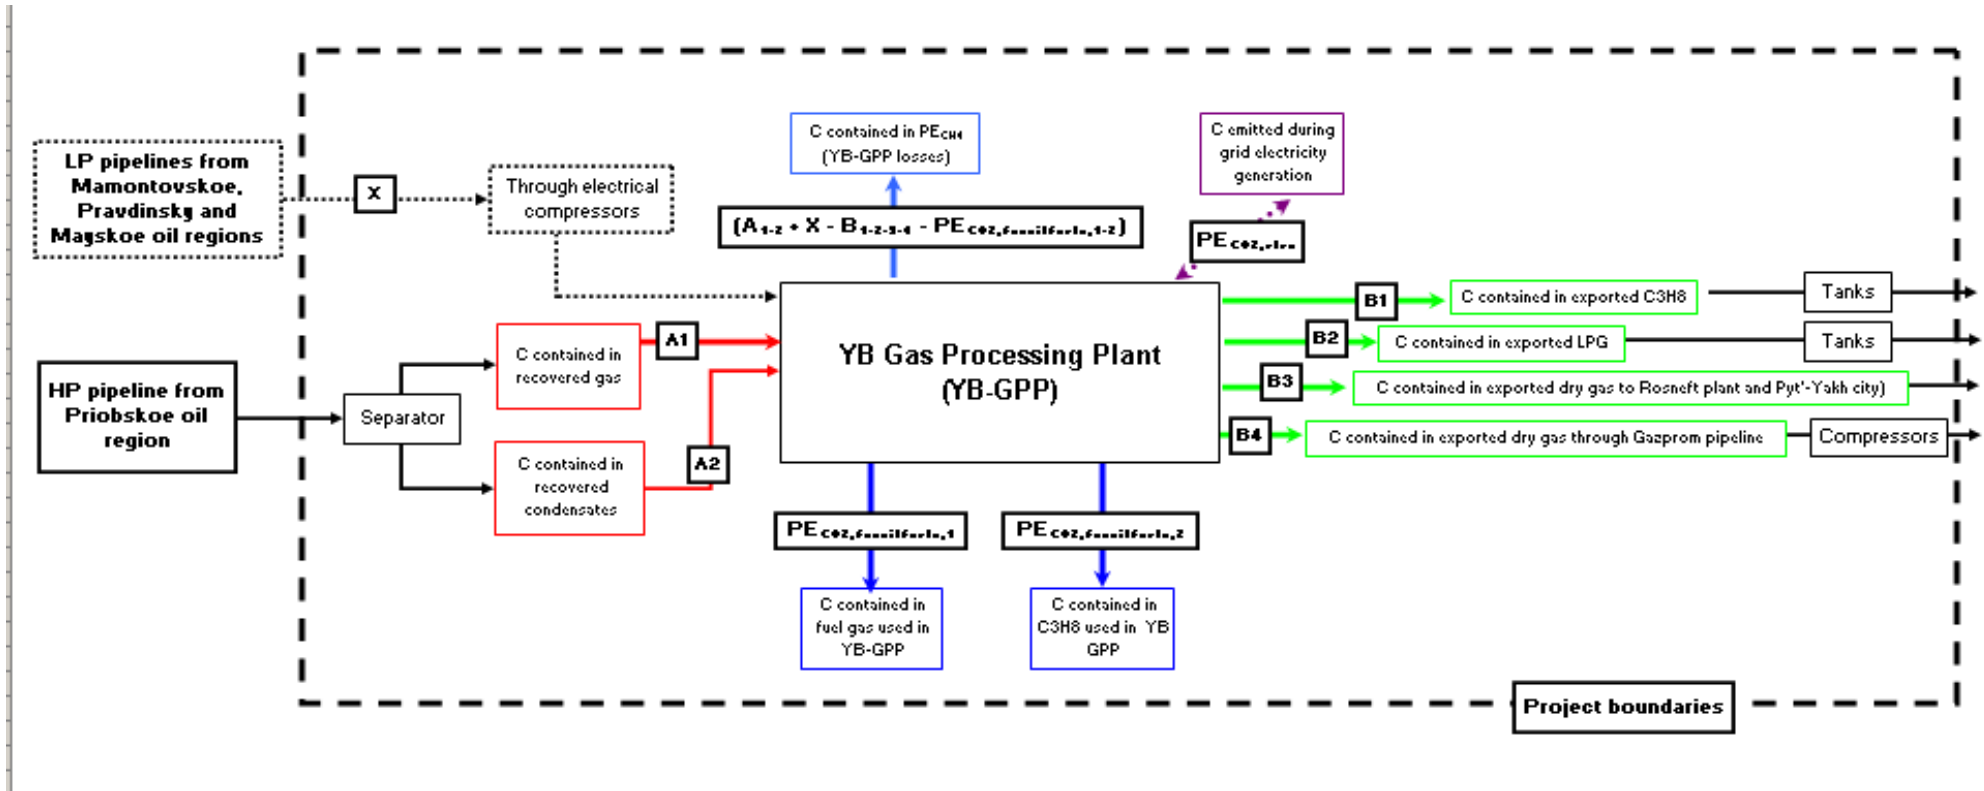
LP pipelines from Mamontovskoe, Pravdinsky and Mayskoe oil regions

X

Through electrical compressors

C contained in $PE_{CH4}$ (YB-GPP losses)

C emitted during grid electricity generation

$(A_{1-2} + X - B_{1-2-3-4} - PE_{CO2,fossilfuels,1-2})$

$PE_{CO2,elec}$

HP pipeline from Priobskoe oil region

Separator

C contained in recovered gas

A1

C contained in recovered condensates

A2

YB Gas Processing Plant (YB-GPP)

B1

C contained in exported C3H8

Tanks

B2

C contained in exported LPG

Tanks

B3

C contained in exported dry gas to Rosneft plant and Pyt'-Yakh city)

B4

C contained in exported dry gas through Gazprom pipeline

Compressors

$PE_{CO2,fossilfuels,1}$

$PE_{CO2,fossilfuels,2}$

C contained in fuel gas used in YB-GPP

C contained in C3H8 used in YB GPP

Project boundaries